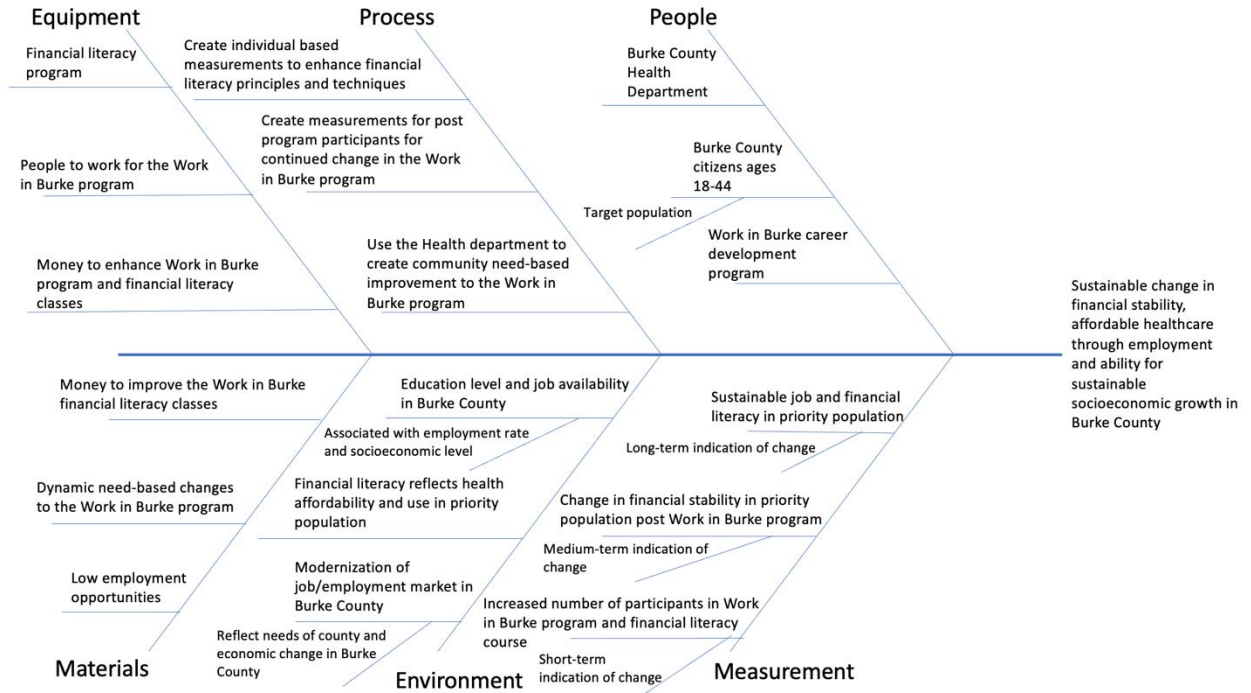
Equipment

Financial literacy program

People to work for the Work in Burke program

Money to enhance Work in Burke program and financial literacy classes

Process

Create individual based measurements to enhance financial literacy principles and techniques

Create measurements for post program participants for continued change in the Work in Burke program

Use the Health department to create community need-based improvement to the Work in Burke program

People

Burke County Health Department

Burke County citizens ages 18-44

Target population

Work in Burke career development program

Sustainable change in financial stability, affordable healthcare through employment and ability for sustainable socioeconomic growth in Burke County

Money to improve the Work in Burke financial literacy classes

Dynamic need-based changes to the Work in Burke program

Low employment opportunities

Materials

Education level and job availability in Burke County

Associated with employment rate and socioeconomic level

Financial literacy reflects health affordability and use in priority population

Modernization of job/employment market in Burke County

Reflect needs of county and economic change in Burke County

Environment

Sustainable job and financial literacy in priority population

Long-term indication of change

Change in financial stability in priority population post Work in Burke program

Medium-term indication of change

Increased number of participants in Work in Burke program and financial literacy course

Short-term indication of change

Measurement